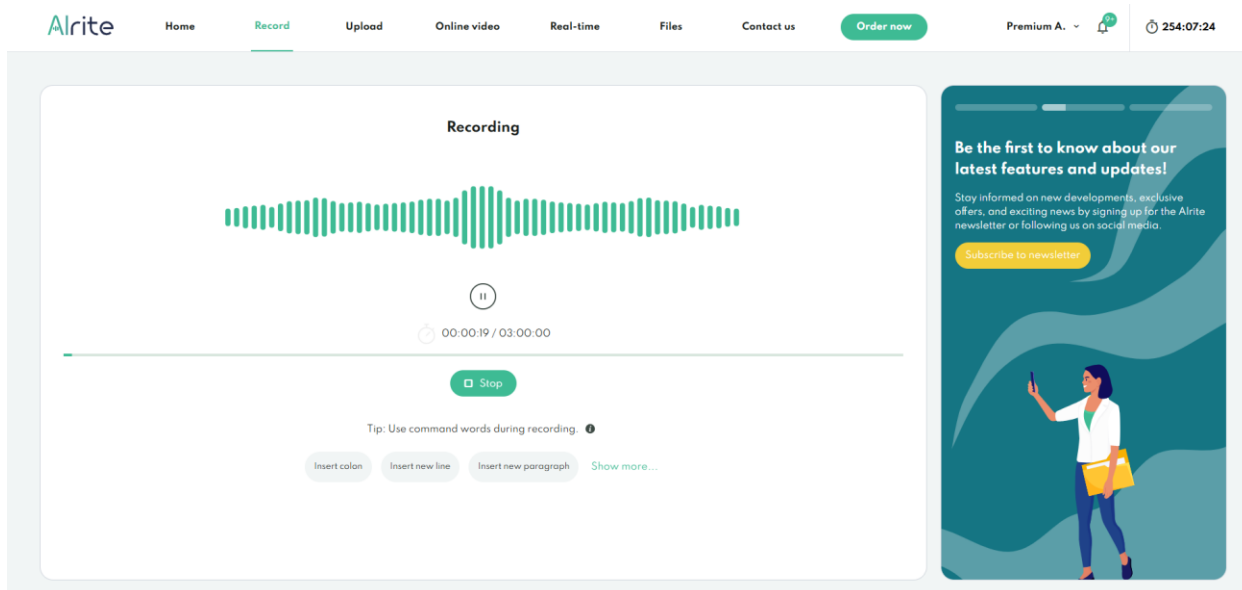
Alrite

Home Record Upload Online video Real-time Files Contact us Order now Premium A. 9+ 254:07:24

Recording

00:00:19 / 03:00:00

Stop

Tip: Use command words during recording.

Insert colon Insert new line Insert new paragraph Show more...

Be the first to know about our latest features and updates!

Stay informed on new developments, exclusive offers, and exciting news by signing up for the Alrite newsletter or following us on social media.

Subscribe to newsletter